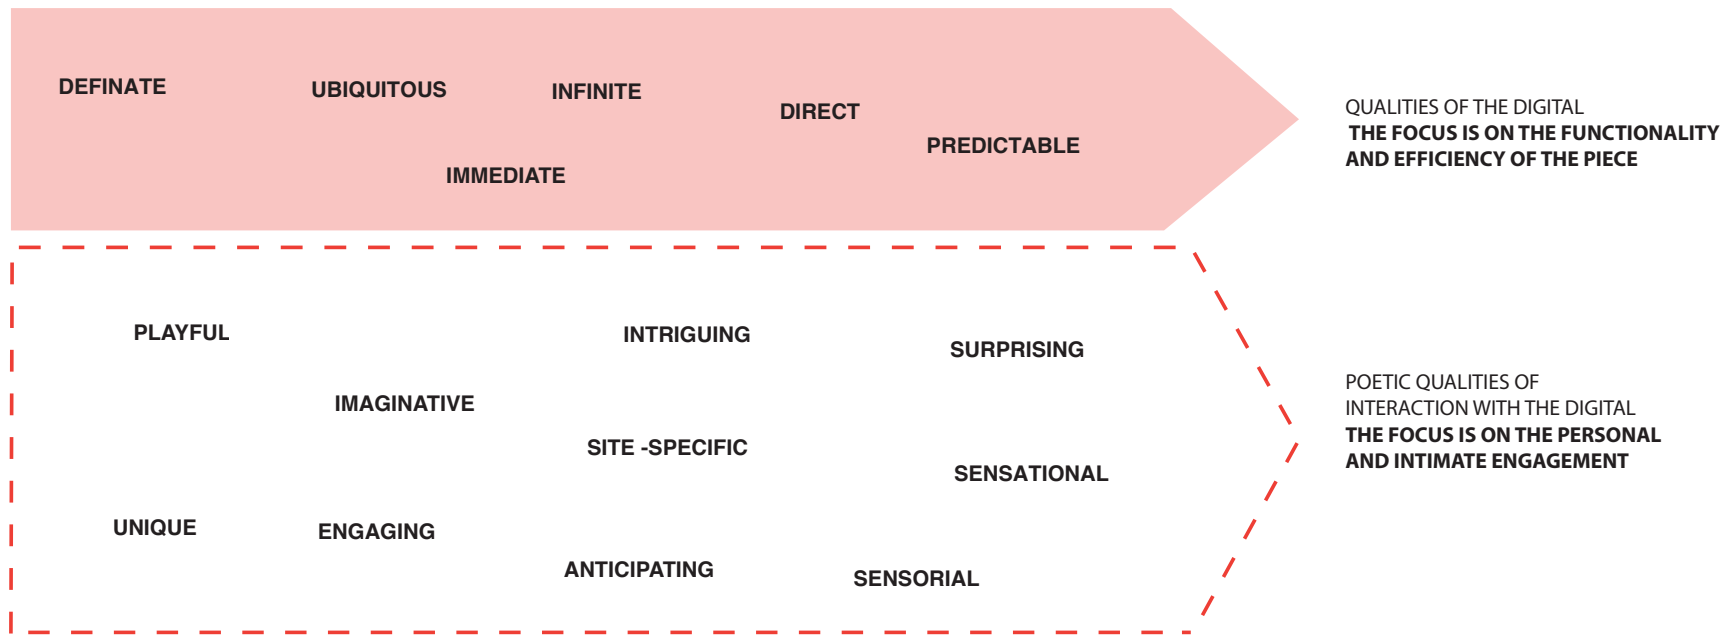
DEFINATE UBIQUITOUS INFINITE DIRECT PREDICTABLE IMMEDIATE

QUALITIES OF THE DIGITAL
THE FOCUS IS ON THE FUNCTIONALITY AND EFFICIENCY OF THE PIECE

PLAYFUL INTRIGUING SURPRISING IMAGINATIVE SITE -SPECIFIC SENSATIONAL UNIQUE ENGAGING ANTICIPATING SENSORIAL

POETIC QUALITIES OF INTERACTION WITH THE DIGITAL
THE FOCUS IS ON THE PERSONAL AND INTIMATE ENGAGEMENT